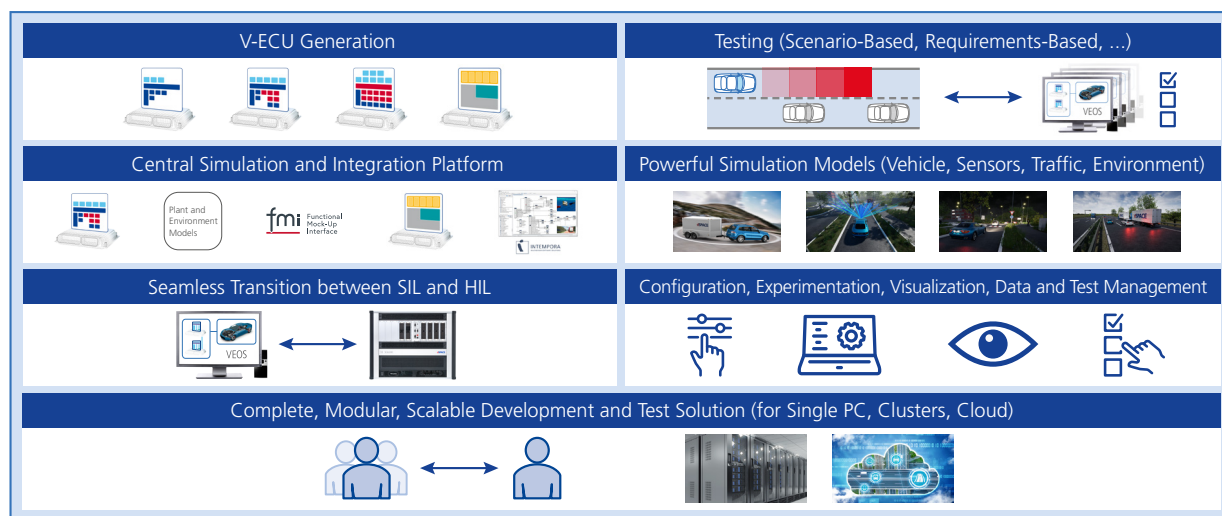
V-ECU Generation

Testing (Scenario-Based, Requirements-Based, ...)

VEOS

Central Simulation and Integration Platform

Plant and Environment Models

fmi Functional Mock-Up Interface

INTEMPORA

Powerful Simulation Models (Vehicle, Sensors, Traffic, Environment)

Seamless Transition between SIL and HIL

VEOS

Configuration, Experimentation, Visualization, Data and Test Management

Complete, Modular, Scalable Development and Test Solution (for Single PC, Clusters, Cloud)